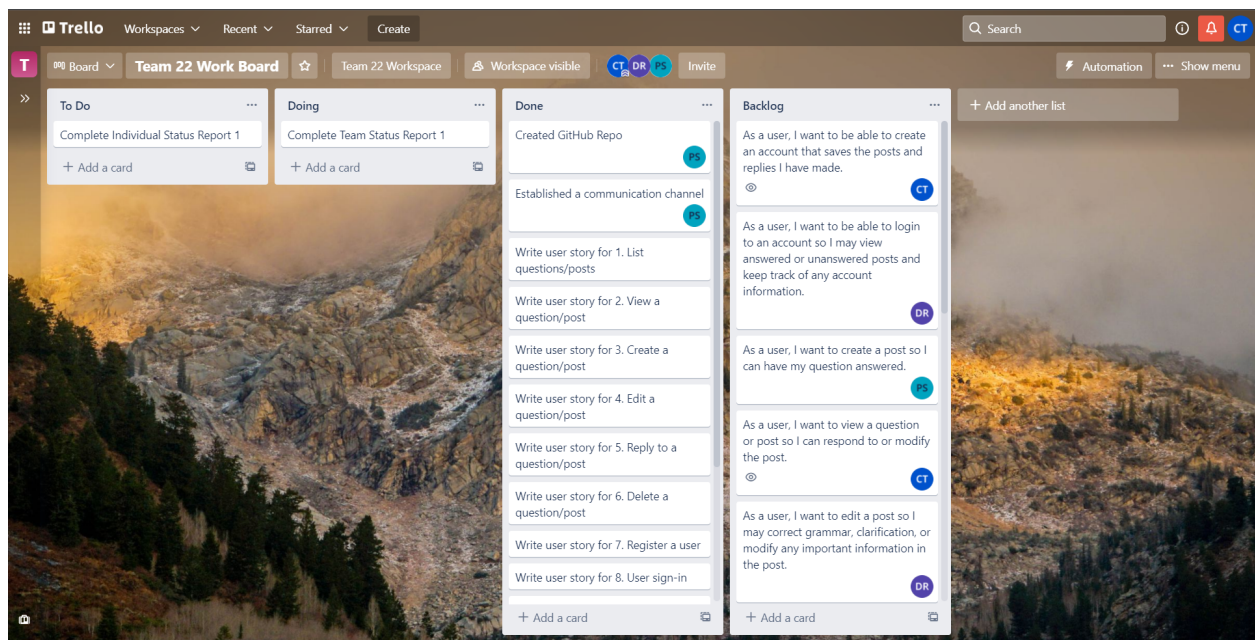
Trello Workspaces Recent Starred Create

Search

CT

T Board Team 22 Work Board Team 22 Workspace Workspace visible CT DR PS Invite

Automation ··· Show menu

To Do ···

Complete Individual Status Report 1

+ Add a card

Doing ···

Complete Team Status Report 1

+ Add a card

Done ···

Created GitHub Repo

PS

Established a communication channel

PS

Write user story for 1. List questions/posts

Write user story for 2. View a question/post

Write user story for 3. Create a question/post

Write user story for 4. Edit a question/post

Write user story for 5. Reply to a question/post

Write user story for 6. Delete a question/post

Write user story for 7. Register a user

Write user story for 8. User sign-in

+ Add a card

Backlog ···

As a user, I want to be able to create an account that saves the posts and replies I have made.

CT

As a user, I want to be able to login to an account so I may view answered or unanswered posts and keep track of any account information.

DR

As a user, I want to create a post so I can have my question answered.

PS

As a user, I want to view a question or post so I can respond to or modify the post.

CT

As a user, I want to edit a post so I may correct grammar, clarification, or modify any important information in the post.

DR

+ Add a card

+ Add another list